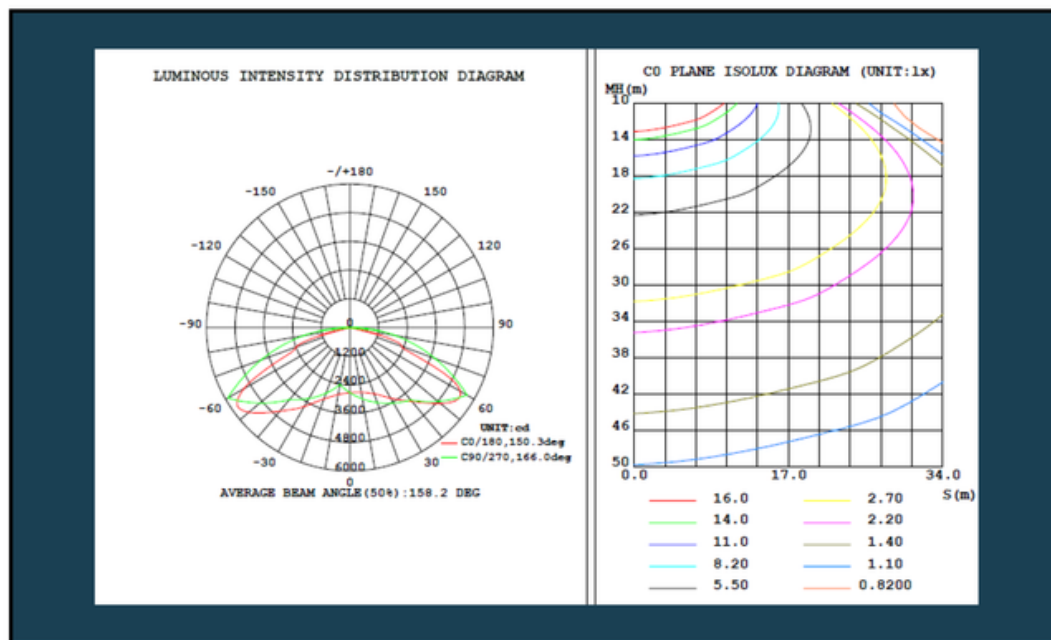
LUMINOUS INTENSITY DISTRIBUTION DIAGRAM

-/+180
-150
150
-120
120
-90
90
-60
60
-30
30
0
0
1200
2400
3600
4800
6000

UNIT:cd
C0/180,150.3deg
C90/270,166.0deg

AVERAGE BEAM ANGLE(50%):158.2 DEG

C0 PLANE ISOLUX DIAGRAM (UNIT:lx)

MH(m)
10
14
18
22
26
30
34
38
42
46
50
0.0
17.0
34.0
S(m)

16.0
14.0
11.0
8.20
5.50
2.70
2.20
1.40
1.10
0.8200